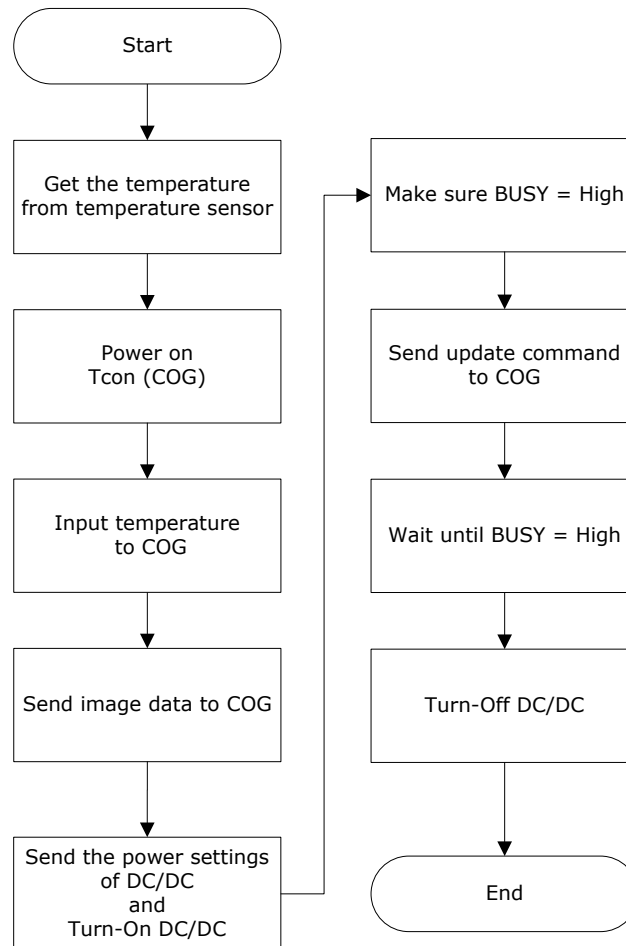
Start

Get the temperature from temperature sensor

Power on Tcon (COG)

Input temperature to COG

Send image data to COG

Send the power settings of DC/DC and Turn-On DC/DC

Make sure BUSY = High

Send update command to COG

Wait until BUSY = High

Turn-Off DC/DC

End